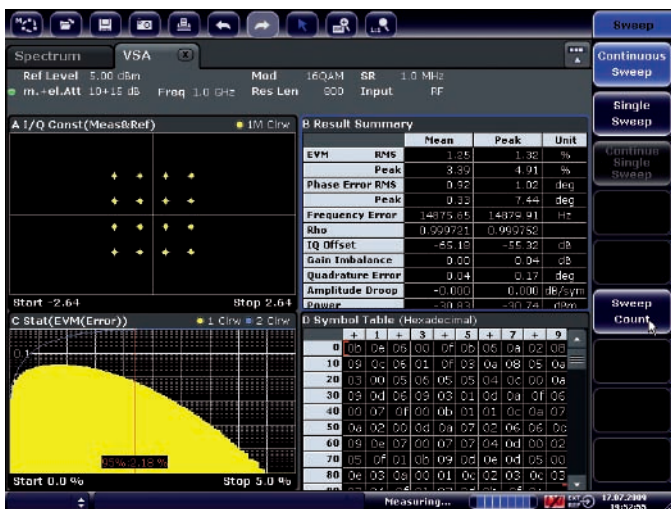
Sweep

Spectrum VSA

Ref Level 5.00 dBm Mod 16QAM SR 1.0 MHz
m.+el.Att 10+15 dB Freq 1.0 GHz Res Len 800 Input RF

Continuous Sweep

Single Sweep

Continuous Single Sweep

Sweep Count

A I/Q Const(Meas&Ref) • 1M Clrw

Start -2.64 Stop 2.64

B Result Summary

| | | Mean | Peak | Unit |
|---|---|---|---|---|
| EVM | RMS | 1.25 | 1.32 | % |
| | Peak | 3.89 | 4.91 | % |
| Phase Error RMS | | 0.92 | 1.02 | deg |
| | Peak | 0.33 | 7.44 | deg |
| Frequency Error | | 14875.65 | 14879.91 | Hz |
| Rho | | 0.999721 | 0.999752 | |
| IQ Offset | | -65.18 | -55.32 | dB |
| Gain Imbalance | | 0.00 | 0.04 | dB |
| Quadrature Error | | 0.04 | 0.17 | deg |
| Amplitude Droop | | -0.000 | 0.000 | dB/sym |
| Power | | -30.93 | -30.74 | dBm |

C Stat(EVM(Error)) • 1 Clrw • 2 Clrw

0.1

95% 2.18 %

Start 0.0 % Stop 5.0 %

D Symbol Table (Hexadecimal)

| | + | 1 | + | 3 | + | 5 | + | 7 | + | 9 |
|---|---|---|---|---|---|---|---|---|---|---|
| 0 | 0b | 0e | 05 | 00 | 0f | 0b | 05 | 0a | 02 | 08 |
| 10 | 09 | 0c | 06 | 01 | 0f | 09 | 0a | 08 | 05 | 0a |
| 20 | 03 | 00 | 05 | 06 | 05 | 05 | 04 | 0c | 00 | 0a |
| 30 | 09 | 0d | 06 | 09 | 03 | 01 | 0d | 0a | 0f | 06 |
| 40 | 00 | 07 | 0f | 00 | 0b | 01 | 01 | 0c | 0a | 07 |
| 50 | 0a | 02 | 00 | 0d | 0a | 07 | 02 | 06 | 06 | 0c |
| 60 | 09 | 0e | 07 | 00 | 07 | 07 | 04 | 0d | 00 | 02 |
| 70 | 05 | 0f | 01 | 0b | 09 | 0b | 0e | 0d | 05 | 00 |
| 80 | 0e | 03 | 0a | 00 | 01 | 0c | 02 | 03 | 0c | 03 |

Measuring... 17.07.2009 19:52:55